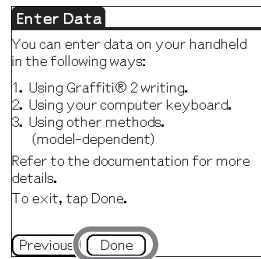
Enter Data

You can enter data on your handheld in the following ways:

1. Using Graffiti® 2 writing.
2. Using your computer keyboard.
3. Using other methods. (model-dependent)

Refer to the documentation for more details.

To exit, tap Done.

Previous Done